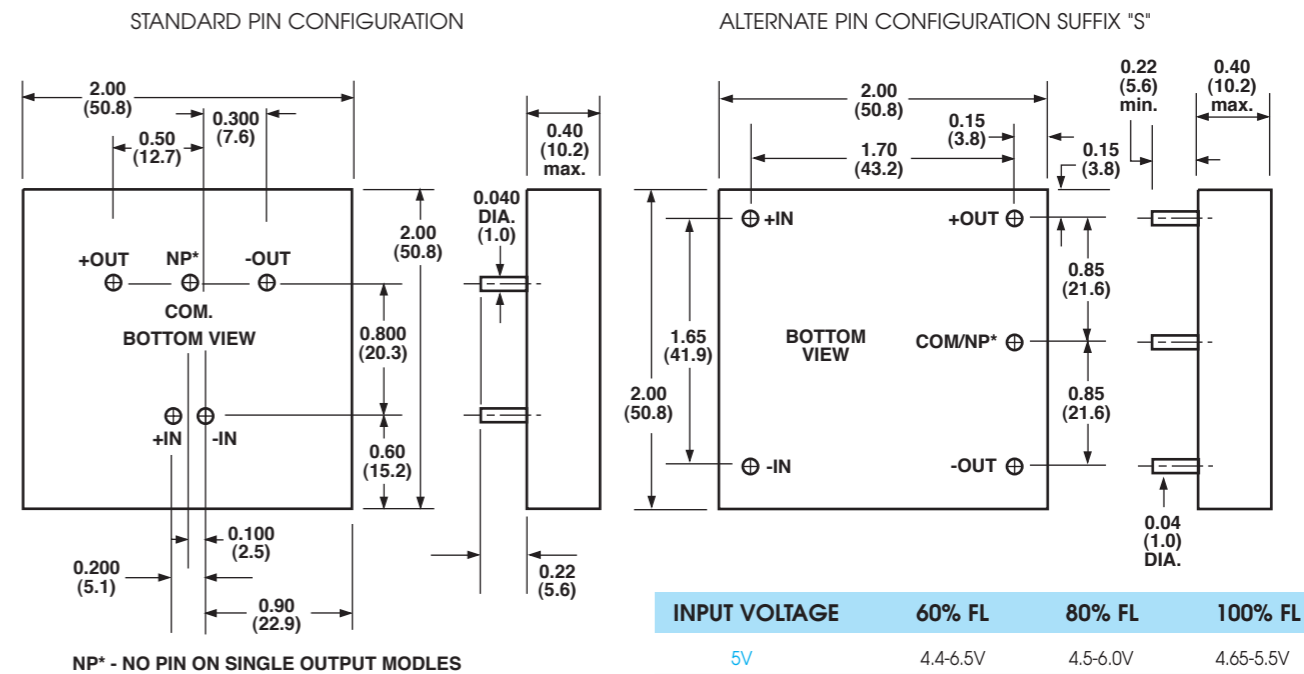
STANDARD PIN CONFIGURATION

2.00 (50.8)

0.50 (12.7)

0.300 (7.6)

0.40 (10.2) max.

0.040 DIA. (1.0)

2.00 (50.8)

+OUT

NP*

-OUT

COM.

BOTTOM VIEW

0.800 (20.3)

+IN

-IN

0.60 (15.2)

0.100 (2.5)

0.200 (5.1)

0.90 (22.9)

0.22 (5.6)

NP* - NO PIN ON SINGLE OUTPUT MODLES

ALTERNATE PIN CONFIGURATION SUFFIX "S"

2.00 (50.8)

0.22 (5.6) min.

0.40 (10.2) max.

0.15 (3.8)

1.70 (43.2)

0.15 (3.8)

+IN

+OUT

0.85 (21.6)

BOTTOM VIEW

COM/NP*

1.65 (41.9)

2.00 (50.8)

0.85 (21.6)

-IN

-OUT

0.04 (1.0) DIA.

| INPUT VOLTAGE | 60% FL | 80% FL | 100% FL |
|---|---|---|---|
| 5V | 4.4-6.5V | 4.5-6.0V | 4.65-5.5V |